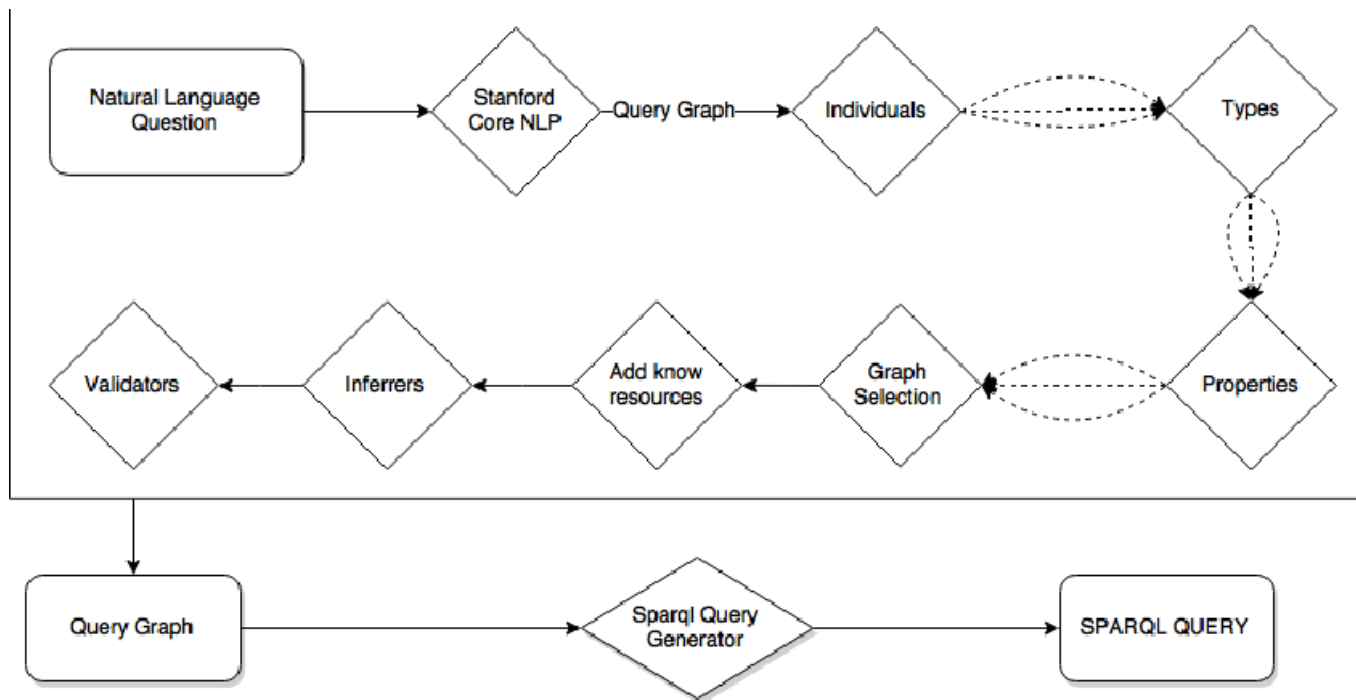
Natural Language Question

Stanford Core NLP

Query Graph

Individuals

Types

Properties

Graph Selection

Add know resources

Inferrers

Validators

Query Graph

Sparql Query Generator

SPARQL QUERY